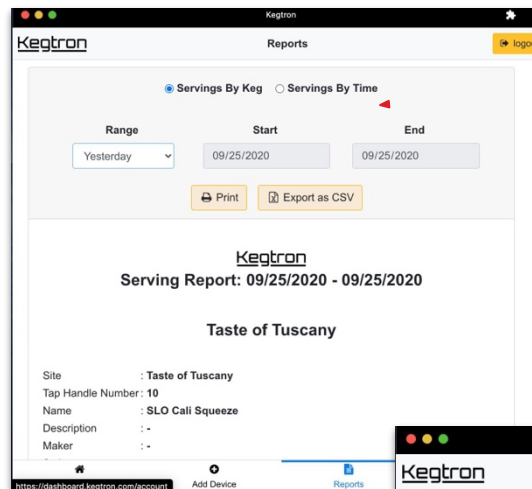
Kegtron

Kegtron

Reports

logo

Servings By Keg

Servings By Time

Range

Start

End

Yesterday

09/25/2020

09/25/2020

Print

Export as CSV

Kegtron

Serving Report: 09/25/2020 - 09/25/2020

Taste of Tuscany

Site : Taste of Tuscany

Tap Handle Number : 10

Name : SLO Cali Squeeze

Description : -

Maker : -

https://dashboard.kegtron.com/account

Add Device

Reports

Kegtron